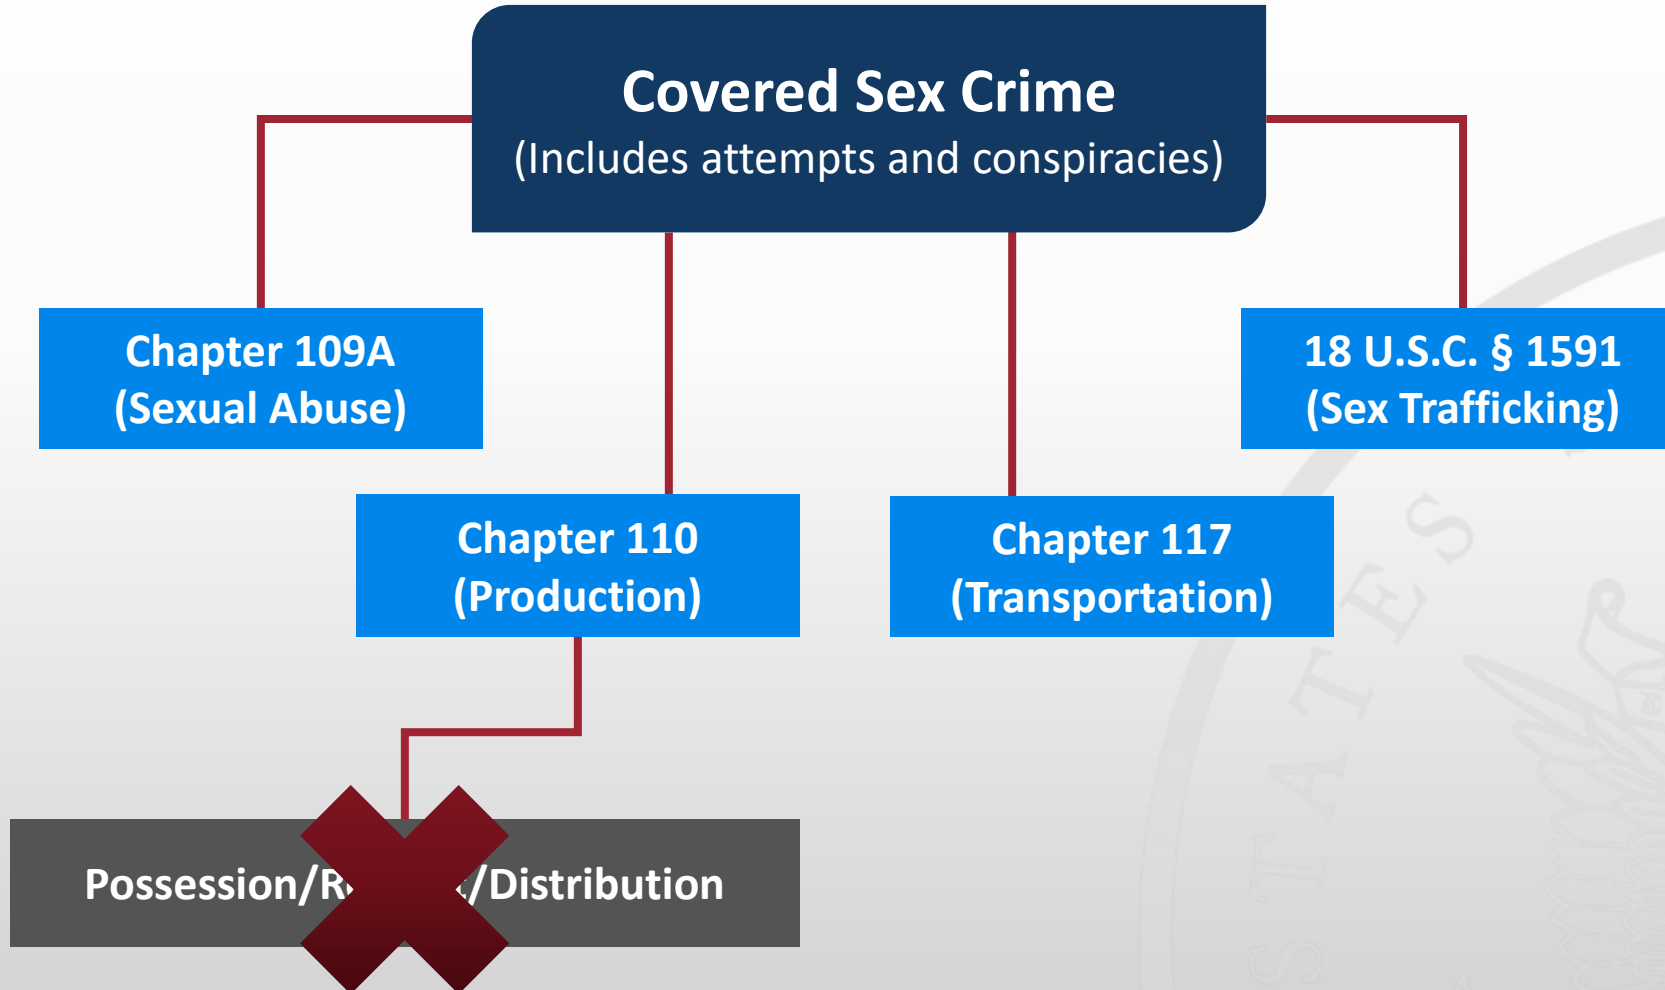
Covered Sex Crime
(Includes attempts and conspiracies)

Chapter 109A
(Sexual Abuse)

18 U.S.C. § 1591
(Sex Trafficking)

Chapter 110
(Production)

Chapter 117
(Transportation)

Possession/R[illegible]/Distribution